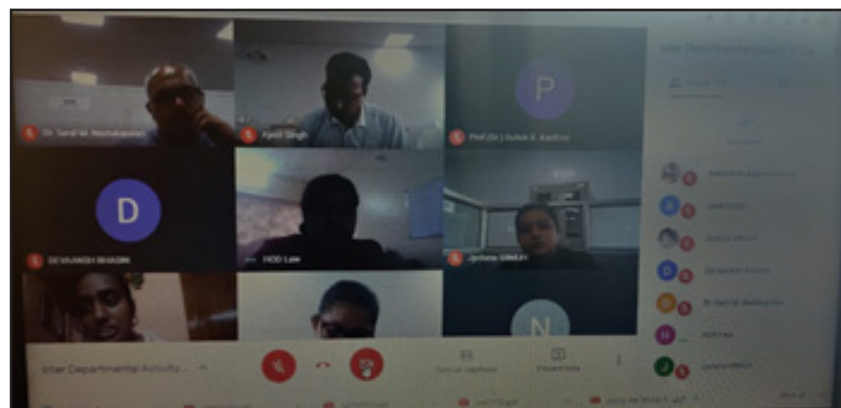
Dr. Sanil M. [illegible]
Ajeet Singh
P
Prof.(Dr.) Ashok K. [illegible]
D
DEVANSH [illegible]
HOD Law
Jyotsna SINGH
N
Inter Departmental Activity ...
Turn on captions
Present now
Inter Departmental Activity
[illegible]
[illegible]
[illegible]
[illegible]
Dr. Sanil M. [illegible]
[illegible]
Jyotsna SINGH